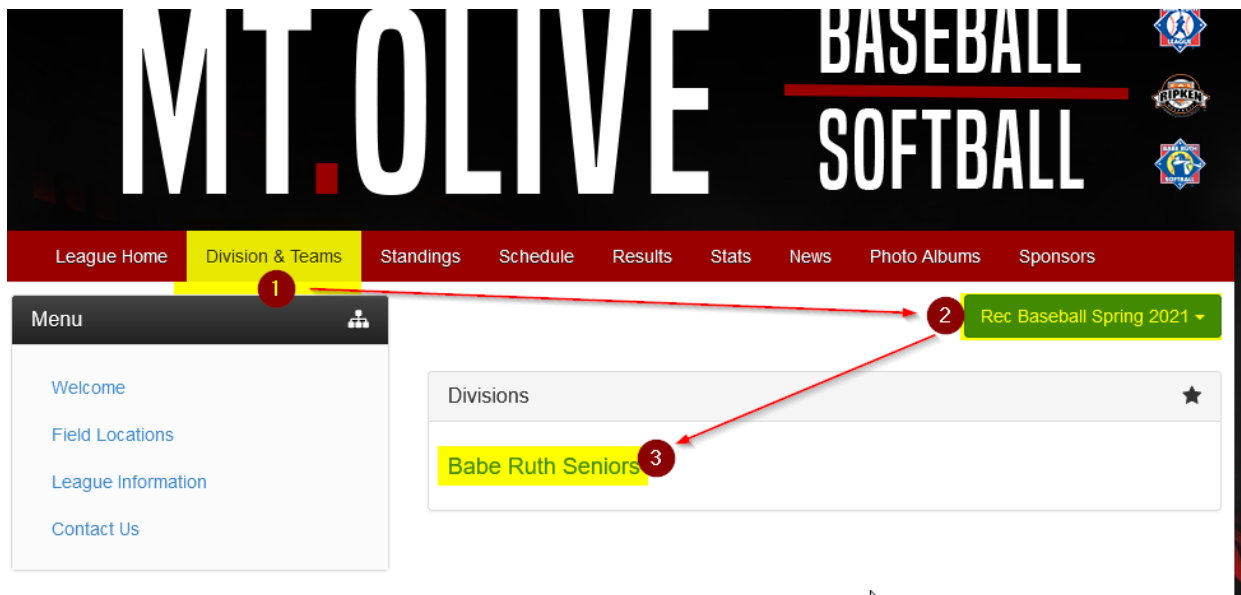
MT.OLIVE

BASEBALL

SOFTBALL

LEAGUE

RIPKEN

BABE RUTH SOFTBALL

League Home
Division & Teams
Standings
Schedule
Results
Stats
News
Photo Albums
Sponsors

1

Menu

Welcome

Field Locations

League Information

Contact Us

2

Rec Baseball Spring 2021

Divisions

3

Babe Ruth Seniors